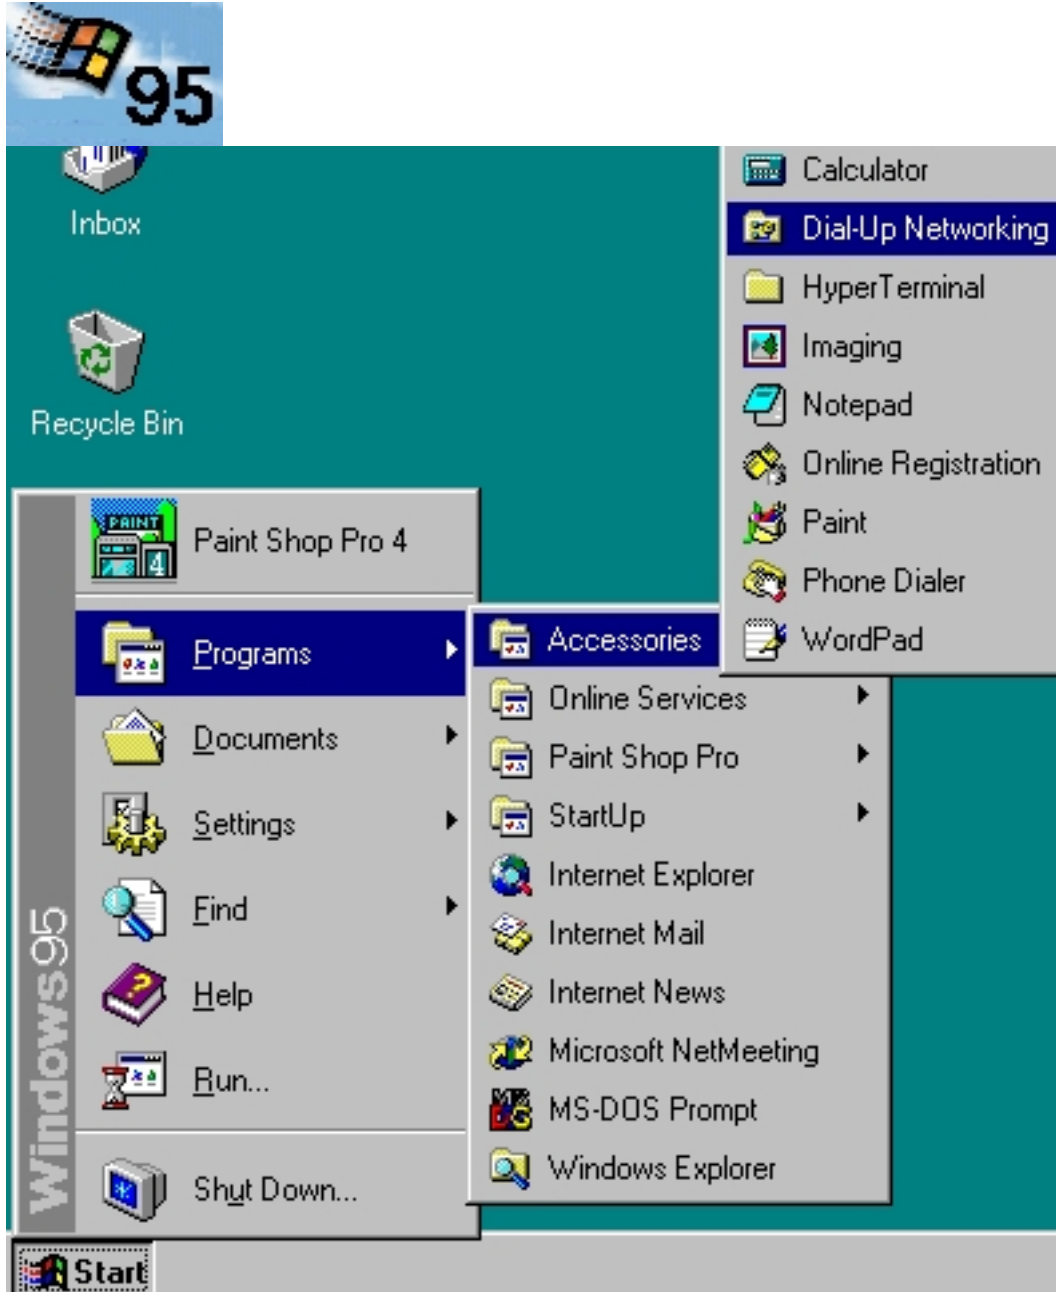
95

Inbox

Recycle Bin

PAINT 4

Paint Shop Pro 4

Programs

Documents

Settings

Find

Help

Run...

Shut Down...

Windows95

Accessories

Online Services

Paint Shop Pro

StartUp

Internet Explorer

Internet Mail

Internet News

Microsoft NetMeeting

MS-DOS Prompt

Windows Explorer

Calculator

Dial-Up Networking

HyperTerminal

Imaging

Notepad

Online Registration

Paint

Phone Dialer

WordPad

Start